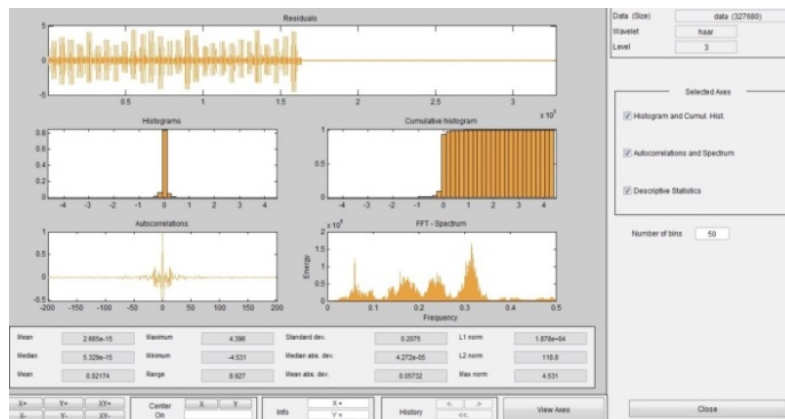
Residuals
5
0
-5
0.5 1 1.5 2 2.5 3
$x 10^5$

Histograms
0.8
0.6
0.4
0.2
0
-4 -3 -2 -1 0 1 2 3 4

Cumulative histogram
1
0.5
0
-4 -3 -2 -1 0 1 2 3 4

Autocorrelations
1
0.5
0
-0.5
-200 -150 -100 -50 0 50 100 150 200

FFT - Spectrum
$x 10^5$
2
1.5
1
0.5
0
Energy
0 0.1 0.2 0.3 0.4 0.5
Frequency

Data (Size) data (327680)
Wavelet haar
Level 3

Selected Axes
Histogram and Cumul. Hist.
Autocorrelations and Spectrum
Descriptive Statistics

Number of bins 50

| Mean | 2.665e-15 | Maximum | 4.396 | Standard dev. | 0.2075 | L1 norm | 1.878e+04 |
|---|---|---|---|---|---|---|---|
| Median | 5.329e-15 | Minimum | -4.531 | Median abs. dev. | 4.272e-05 | L2 norm | 118.8 |
| Mean | 0.02174 | Range | 8.927 | Mean abs. dev. | 0.05732 | Max norm | 4.531 |

X+ Y+ XY+
X- Y- XY-
Center On X Y
Info X = Y =
History <- -> <<-
View Axes
Close